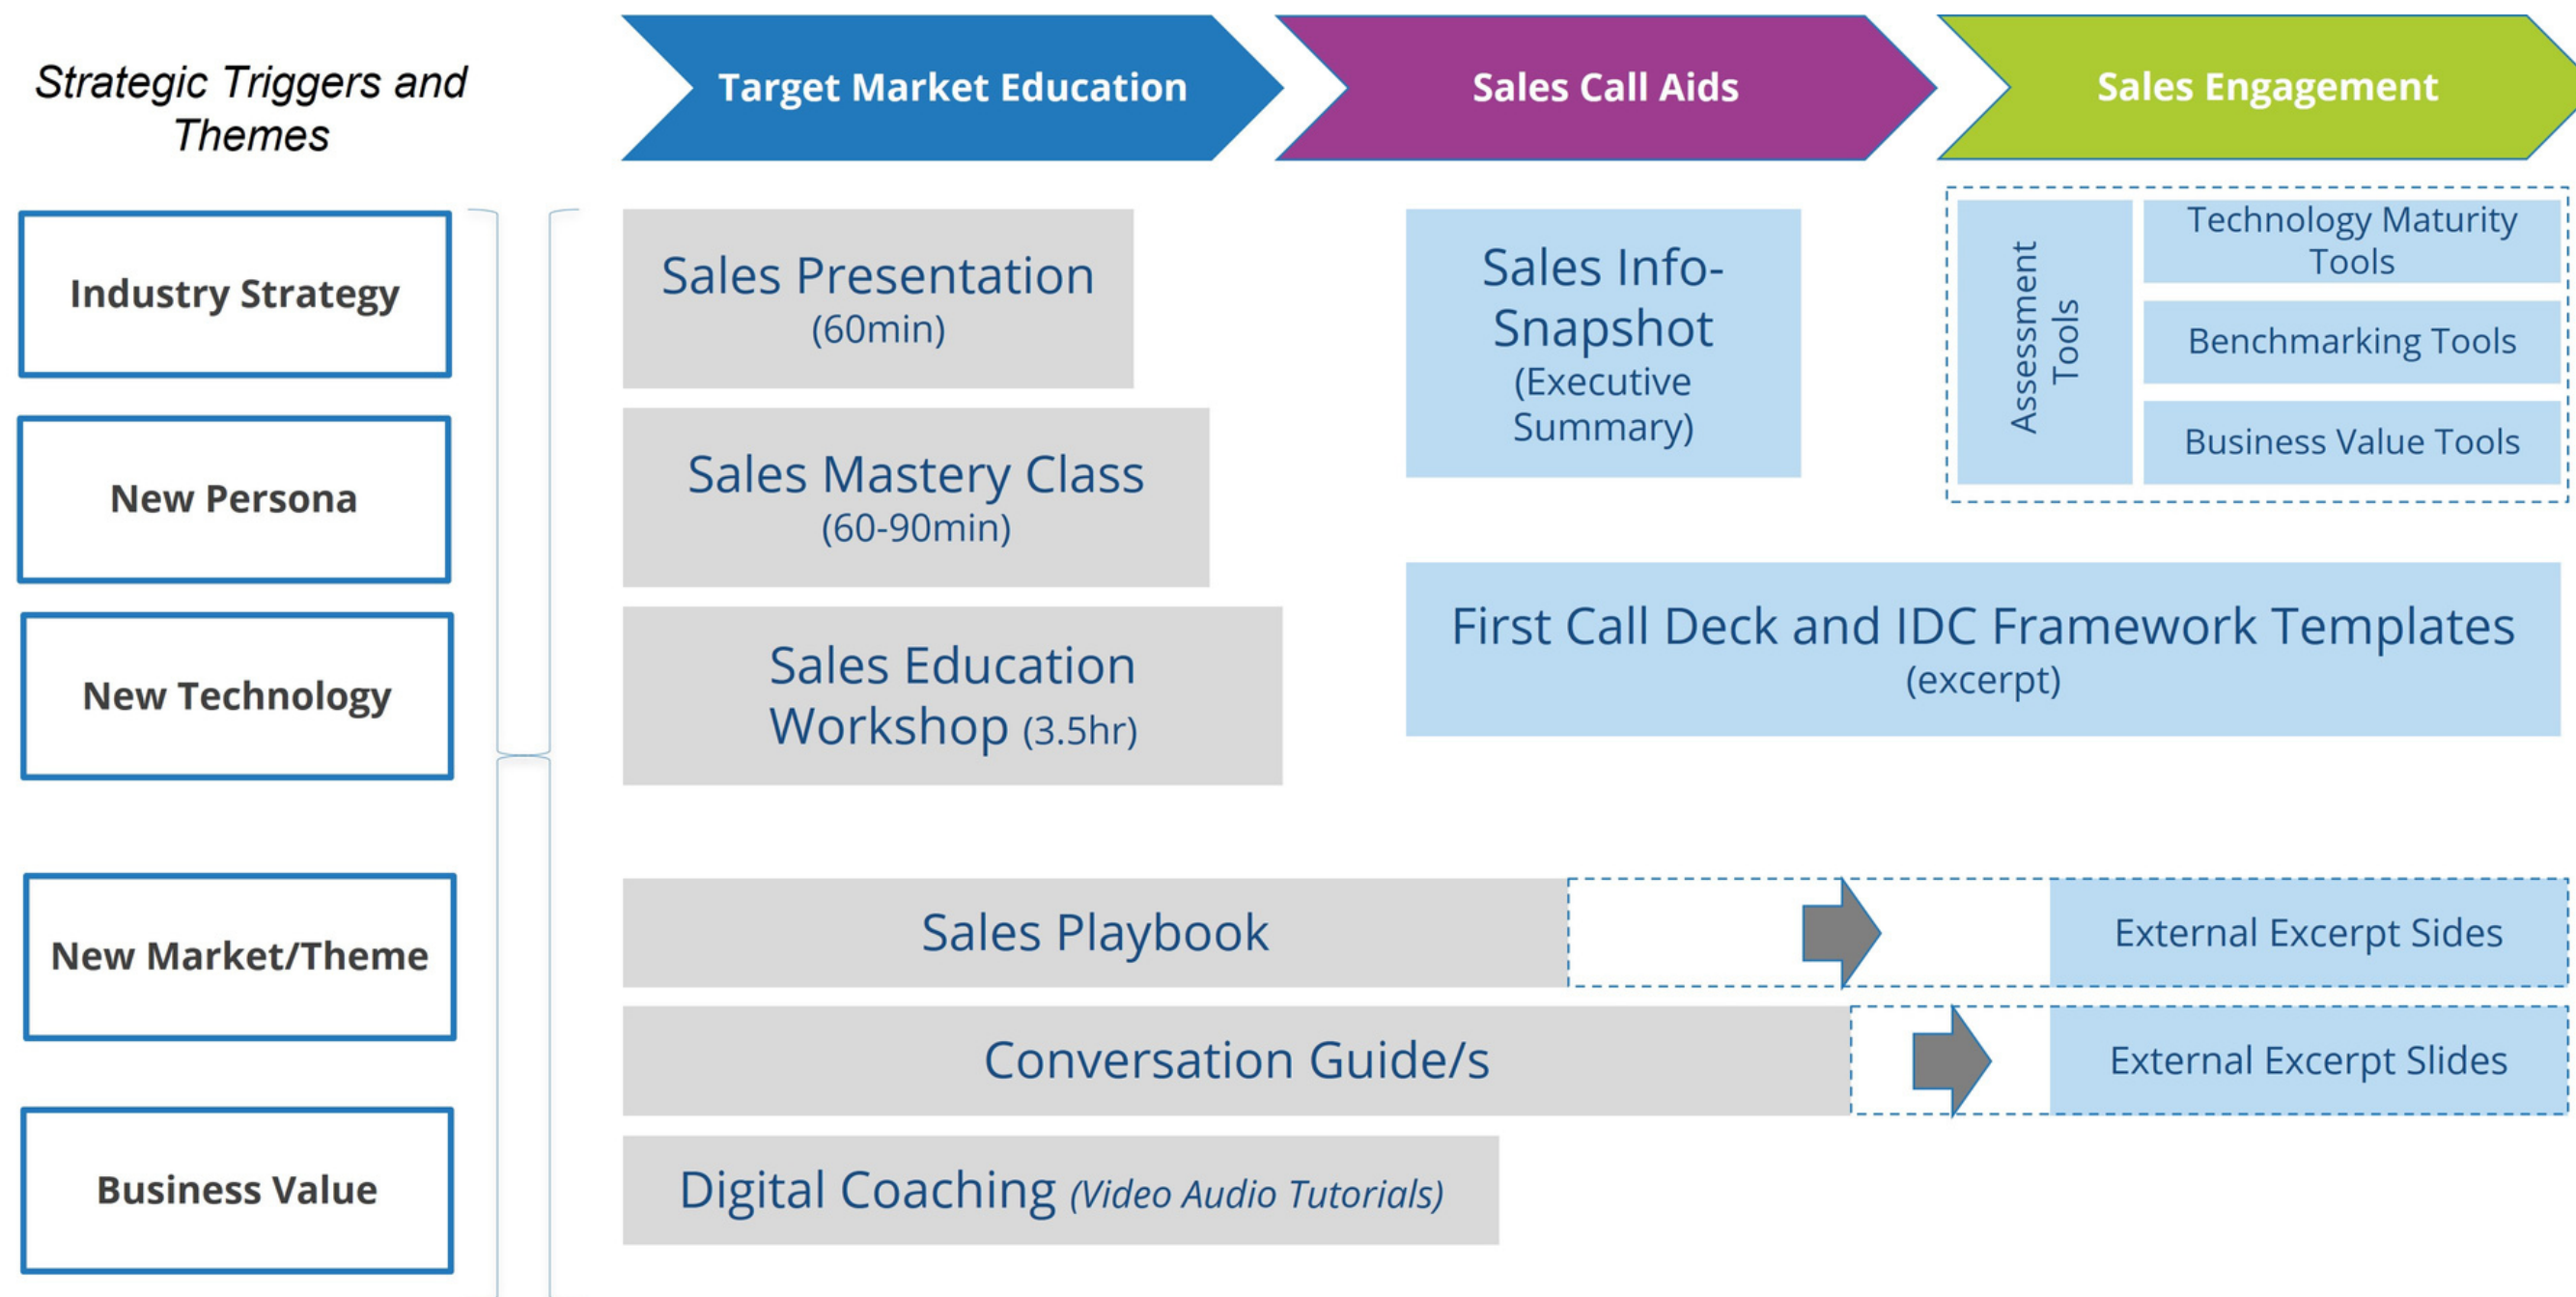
Strategic Triggers and Themes

Target Market Education

Sales Call Aids

Sales Engagement

Industry Strategy

New Persona

New Technology

New Market/Theme

Business Value

Sales Presentation (60min)

Sales Mastery Class (60-90min)

Sales Education Workshop (3.5hr)

Sales Info-Snapshot (Executive Summary)

Assessment Tools

Technology Maturity Tools

Benchmarking Tools

Business Value Tools

First Call Deck and IDC Framework Templates (excerpt)

Sales Playbook

External Excerpt Sides

Conversation Guide/s

External Excerpt Slides

Digital Coaching (Video Audio Tutorials)